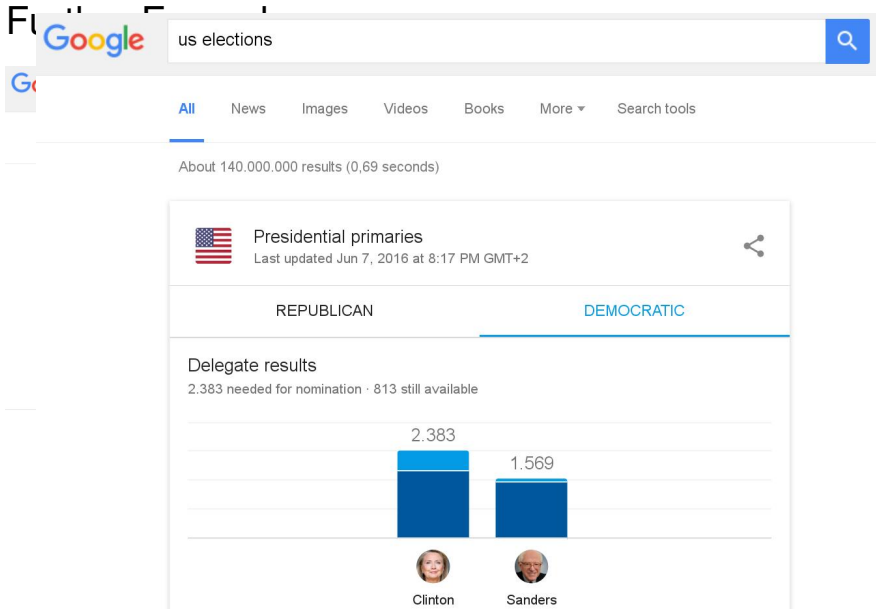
Fu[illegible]

Go

Google

us elections

All News Images Videos Books More ▾ Search tools

About 140.000.000 results (0,69 seconds)

Presidential primaries
Last updated Jun 7, 2016 at 8:17 PM GMT+2

REPUBLICAN DEMOCRATIC

Delegate results
2.383 needed for nomination · 813 still available

2.383
1.569

Clinton
Sanders